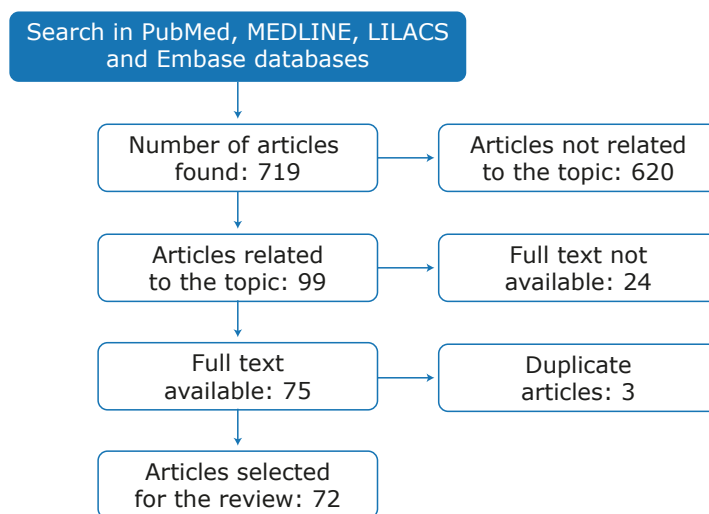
Search in PubMed, MEDLINE, LILACS and Embase databases

Number of articles found: 719

Articles not related to the topic: 620

Articles related to the topic: 99

Full text not available: 24

Full text available: 75

Duplicate articles: 3

Articles selected for the review: 72